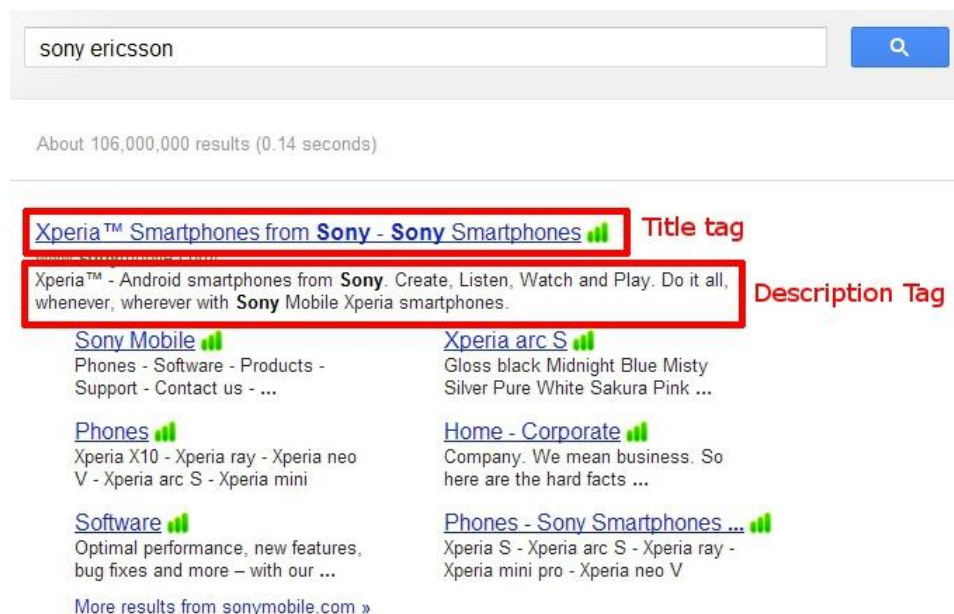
sony ericsson

About 106,000,000 results (0.14 seconds)

Xperia™ Smartphones from **Sony** - **Sony** Smartphones

Title tag

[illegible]

Xperia™ - Android smartphones from **Sony**. Create, Listen, Watch and Play. Do it all, whenever, wherever with **Sony** Mobile Xperia smartphones.

Description Tag

Sony Mobile
Phones - Software - Products - Support - Contact us - ...

Phones
Xperia X10 - Xperia ray - Xperia neo V - Xperia arc S - Xperia mini

Software
Optimal performance, new features, bug fixes and more – with our ...

Xperia arc S
Gloss black Midnight Blue Misty Silver Pure White Sakura Pink ...

Home - Corporate
Company. We mean business. So here are the hard facts ...

Phones - Sony Smartphones ...
Xperia S - Xperia arc S - Xperia ray - Xperia mini pro - Xperia neo V

More results from sonymobile.com »